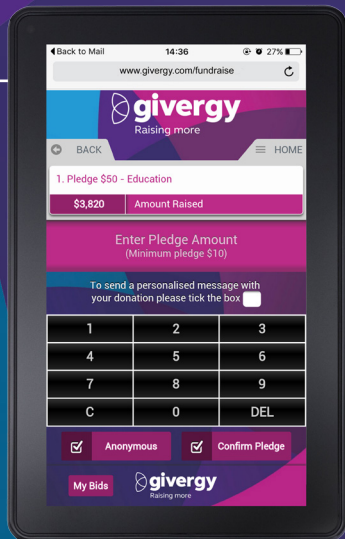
◀Back to Mail 14:36 27%

www.givergy.com/fundraise

givergy
Raising more

BACK HOME

1. Pledge $50 - Education

$3,820 Amount Raised

Enter Pledge Amount
(Minimum pledge $10)

To send a personalised message with your donation please tick the box

| 1 | 2 | 3 |
|---|---|---|
| 4 | 5 | 6 |
| 7 | 8 | 9 |
| C | 0 | DEL |

Anonymous Confirm Pledge

My Bids givergy
Raising more